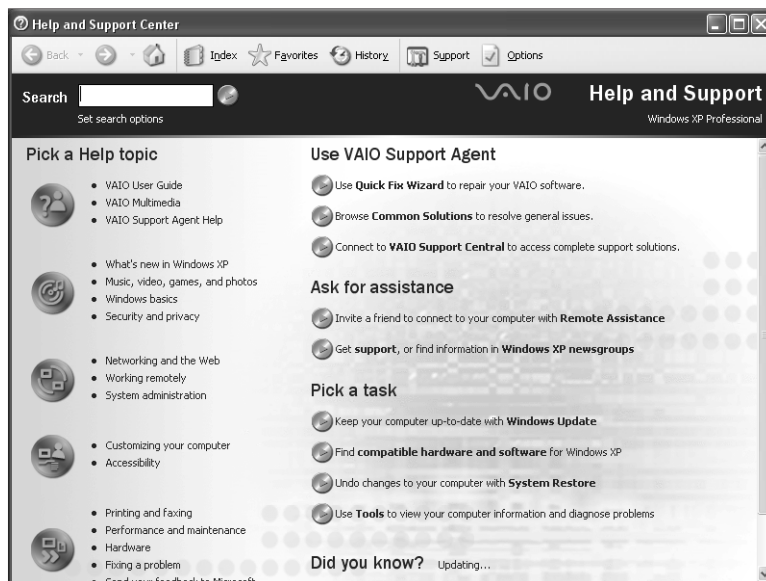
Help and Support Center

Back Index Favorites History Support Options

Search

Set search options

VAIO Help and Support

Windows XP Professional

Pick a Help topic

- VAIO User Guide
- VAIO Multimedia
- VAIO Support Agent Help

- What's new in Windows XP
- Music, video, games, and photos
- Windows basics
- Security and privacy

- Networking and the Web
- Working remotely
- System administration

- Customizing your computer
- Accessibility

- Printing and faxing
- Performance and maintenance
- Hardware
- Fixing a problem
- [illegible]

Use VAIO Support Agent

Use **Quick Fix Wizard** to repair your VAIO software.

Browse **Common Solutions** to resolve general issues.

Connect to **VAIO Support Central** to access complete support solutions.

Ask for assistance

Invite a friend to connect to your computer with **Remote Assistance**

Get **support**, or find information in **Windows XP newsgroups**

Pick a task

Keep your computer up-to-date with **Windows Update**

Find **compatible hardware and software** for Windows XP

Undo changes to your computer with **System Restore**

Use **Tools** to view your computer information and diagnose problems

Did you know? Updating...